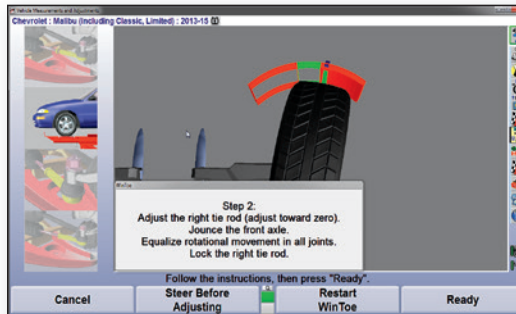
Vehicle Measurements and Adjustments

Chevrolet : Malibu (Including Classic, Limited) : 2013-15

Wizard

Step 2:
Adjust the right tie rod (adjust toward zero).
Jounce the front axle.
Equalize rotational movement in all joints.
Lock the right tie rod.

Follow the instructions, then press "Ready".

Cancel

Steer Before Adjusting

Restart WinToe

Ready